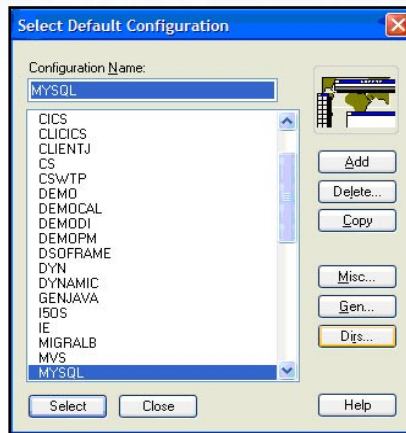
Select Default Configuration

Configuration Name:

MYSQL

CICS
CLICICS
CLIENTJ
CS
CSWTP
DEMO
DEMOCAL
DEMODI
DEMOPM
DSOFRAME
DYN
DYNAMIC
GENJAVA
I50S
IE
MIGRALB
MVS
MYSQL

Add
Delete...
Copy
Misc...
Gen...
Dirs...

Select
Close
Help